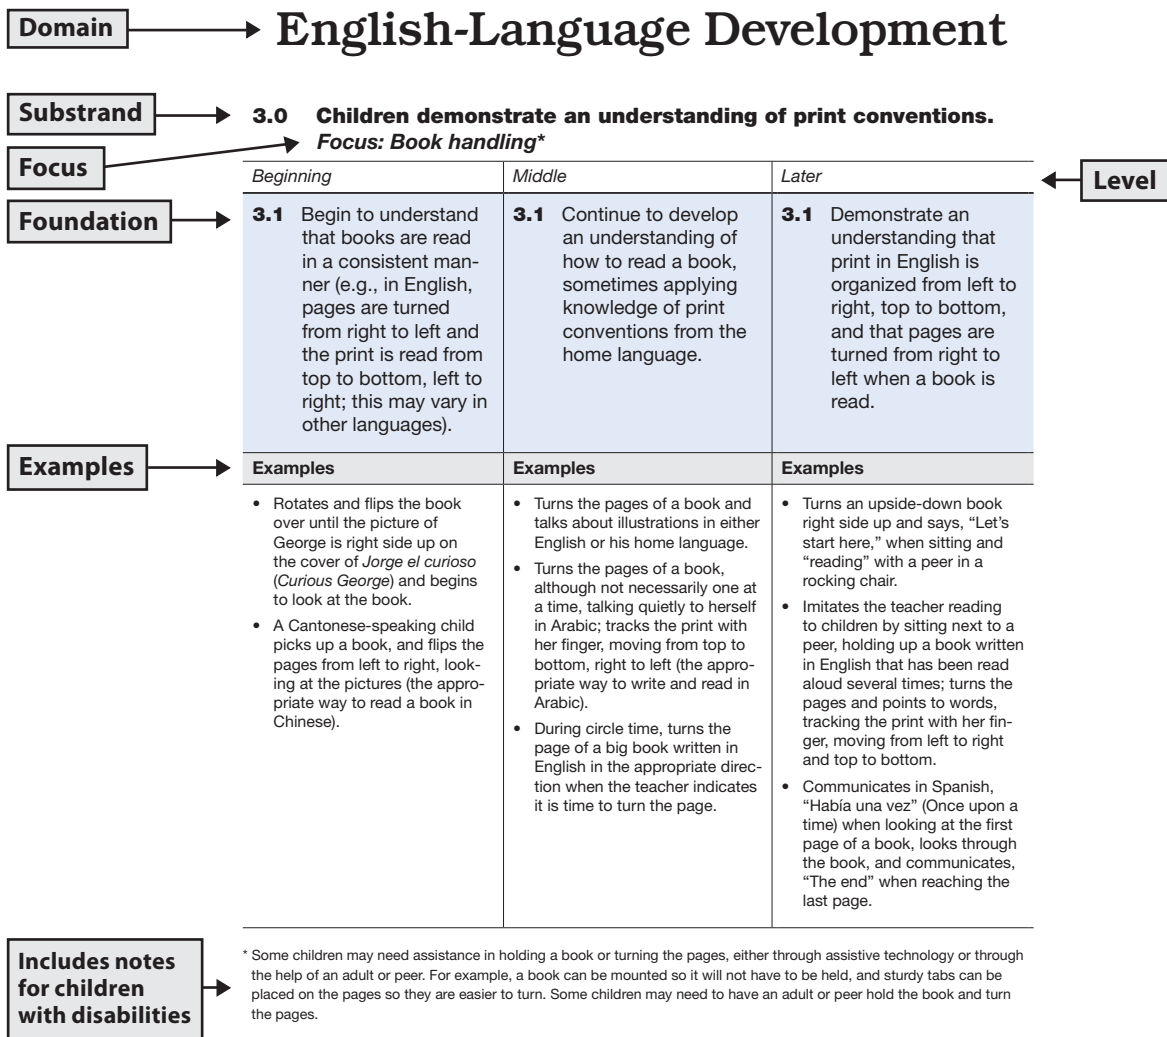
Domain

English-Language Development

Substrand

3.0 Children demonstrate an understanding of print conventions.
Focus: Book handling*

Focus

Level

Foundation

| Beginning | Middle | Later |
|---|---|---|
| **3.1** Begin to understand that books are read in a consistent manner (e.g., in English, pages are turned from right to left and the print is read from top to bottom, left to right; this may vary in other languages). | **3.1** Continue to develop an understanding of how to read a book, sometimes applying knowledge of print conventions from the home language. | **3.1** Demonstrate an understanding that print in English is organized from left to right, top to bottom, and that pages are turned from right to left when a book is read. |
| **Examples** | **Examples** | **Examples** |
| • Rotates and flips the book over until the picture of George is right side up on the cover of *Jorge el curioso* (*Curious George*) and begins to look at the book. • A Cantonese-speaking child picks up a book, and flips the pages from left to right, looking at the pictures (the appropriate way to read a book in Chinese). | • Turns the pages of a book and talks about illustrations in either English or his home language. • Turns the pages of a book, although not necessarily one at a time, talking quietly to herself in Arabic; tracks the print with her finger, moving from top to bottom, right to left (the appropriate way to write and read in Arabic). • During circle time, turns the page of a big book written in English in the appropriate direction when the teacher indicates it is time to turn the page. | • Turns an upside-down book right side up and says, "Let's start here," when sitting and "reading" with a peer in a rocking chair. • Imitates the teacher reading to children by sitting next to a peer, holding up a book written in English that has been read aloud several times; turns the pages and points to words, tracking the print with her finger, moving from left to right and top to bottom. • Communicates in Spanish, "Había una vez" (Once upon a time) when looking at the first page of a book, looks through the book, and communicates, "The end" when reaching the last page. |

Examples

Includes notes for children with disabilities

* Some children may need assistance in holding a book or turning the pages, either through assistive technology or through the help of an adult or peer. For example, a book can be mounted so it will not have to be held, and sturdy tabs can be placed on the pages so they are easier to turn. Some children may need to have an adult or peer hold the book and turn the pages.